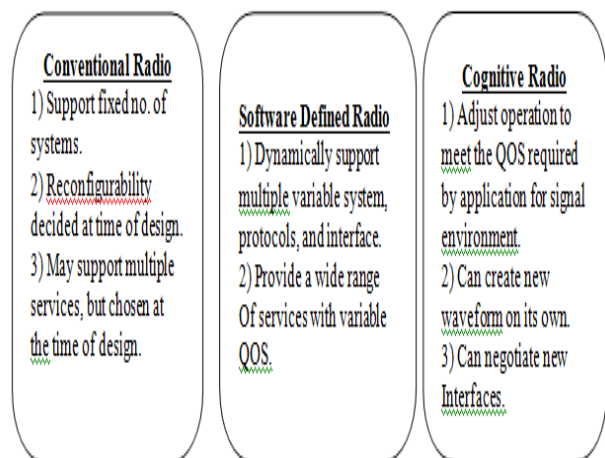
Conventional Radio
1) Support fixed no. of systems.
2) Reconfigurability decided at time of design.
3) May support multiple services, but chosen at the time of design.

Software Defined Radio
1) Dynamically support multiple variable system, protocols, and interface.
2) Provide a wide range Of services with variable QOS.

Cognitive Radio
1) Adjust operation to meet the QOS required by application for signal environment.
2) Can create new waveform on its own.
3) Can negotiate new Interfaces.